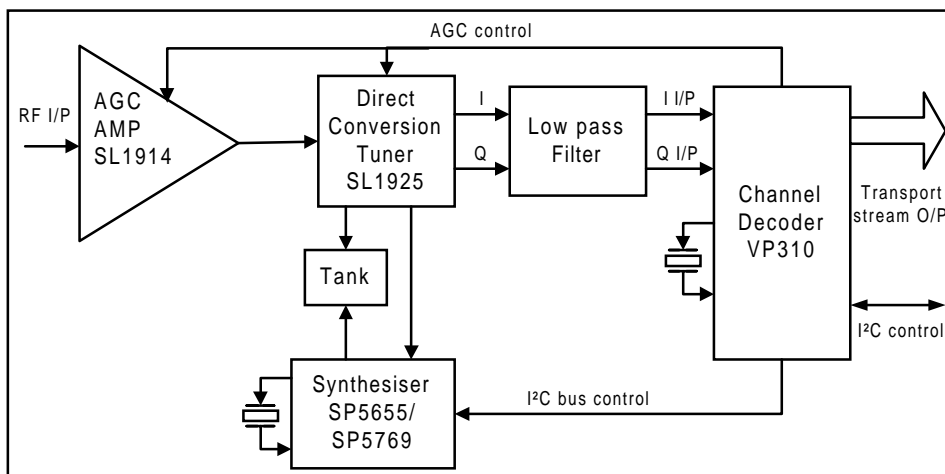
AGC control

RF I/P

AGC AMP SL1914

Direct Conversion Tuner SL1925

I

Q

Low pass Filter

I I/P

Q I/P

Channel Decoder VP310

Transport stream O/P

Tank

Synthesiser SP5655/ SP5769

I²C bus control

I²C control